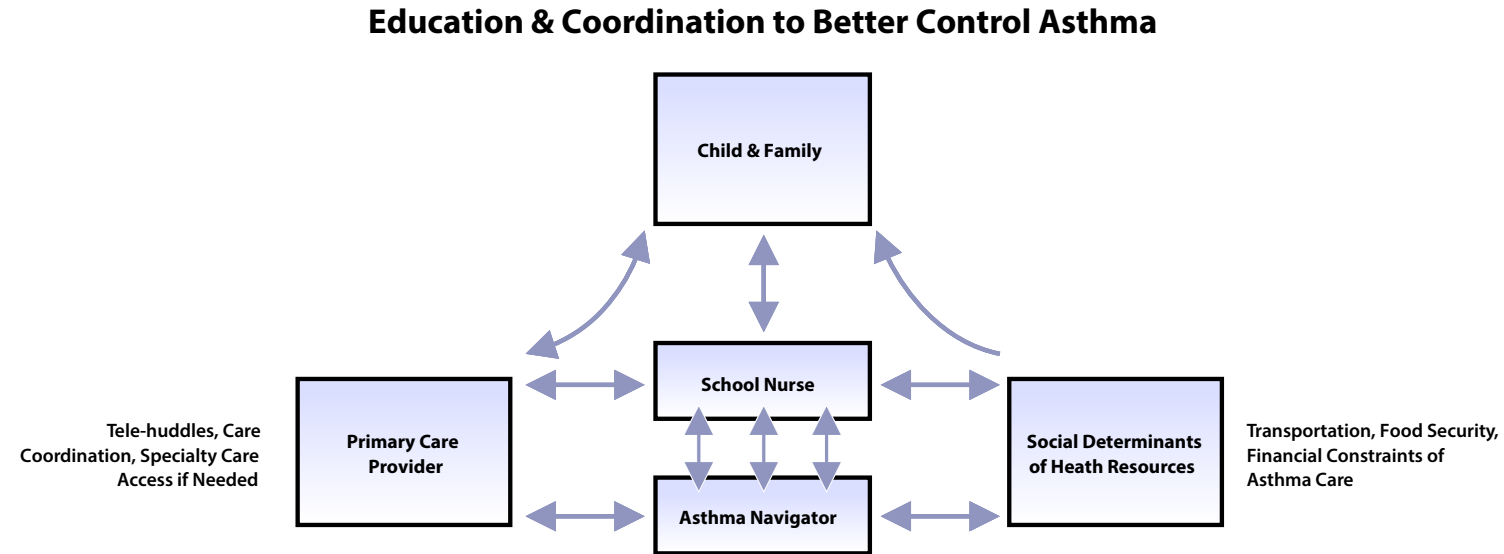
Education & Coordination to Better Control Asthma

Child & Family

Tele-huddles, Care Coordination, Specialty Care Access if Needed

Primary Care Provider

School Nurse

Asthma Navigator

Social Determinants of Heath Resources

Transportation, Food Security, Financial Constraints of Asthma Care